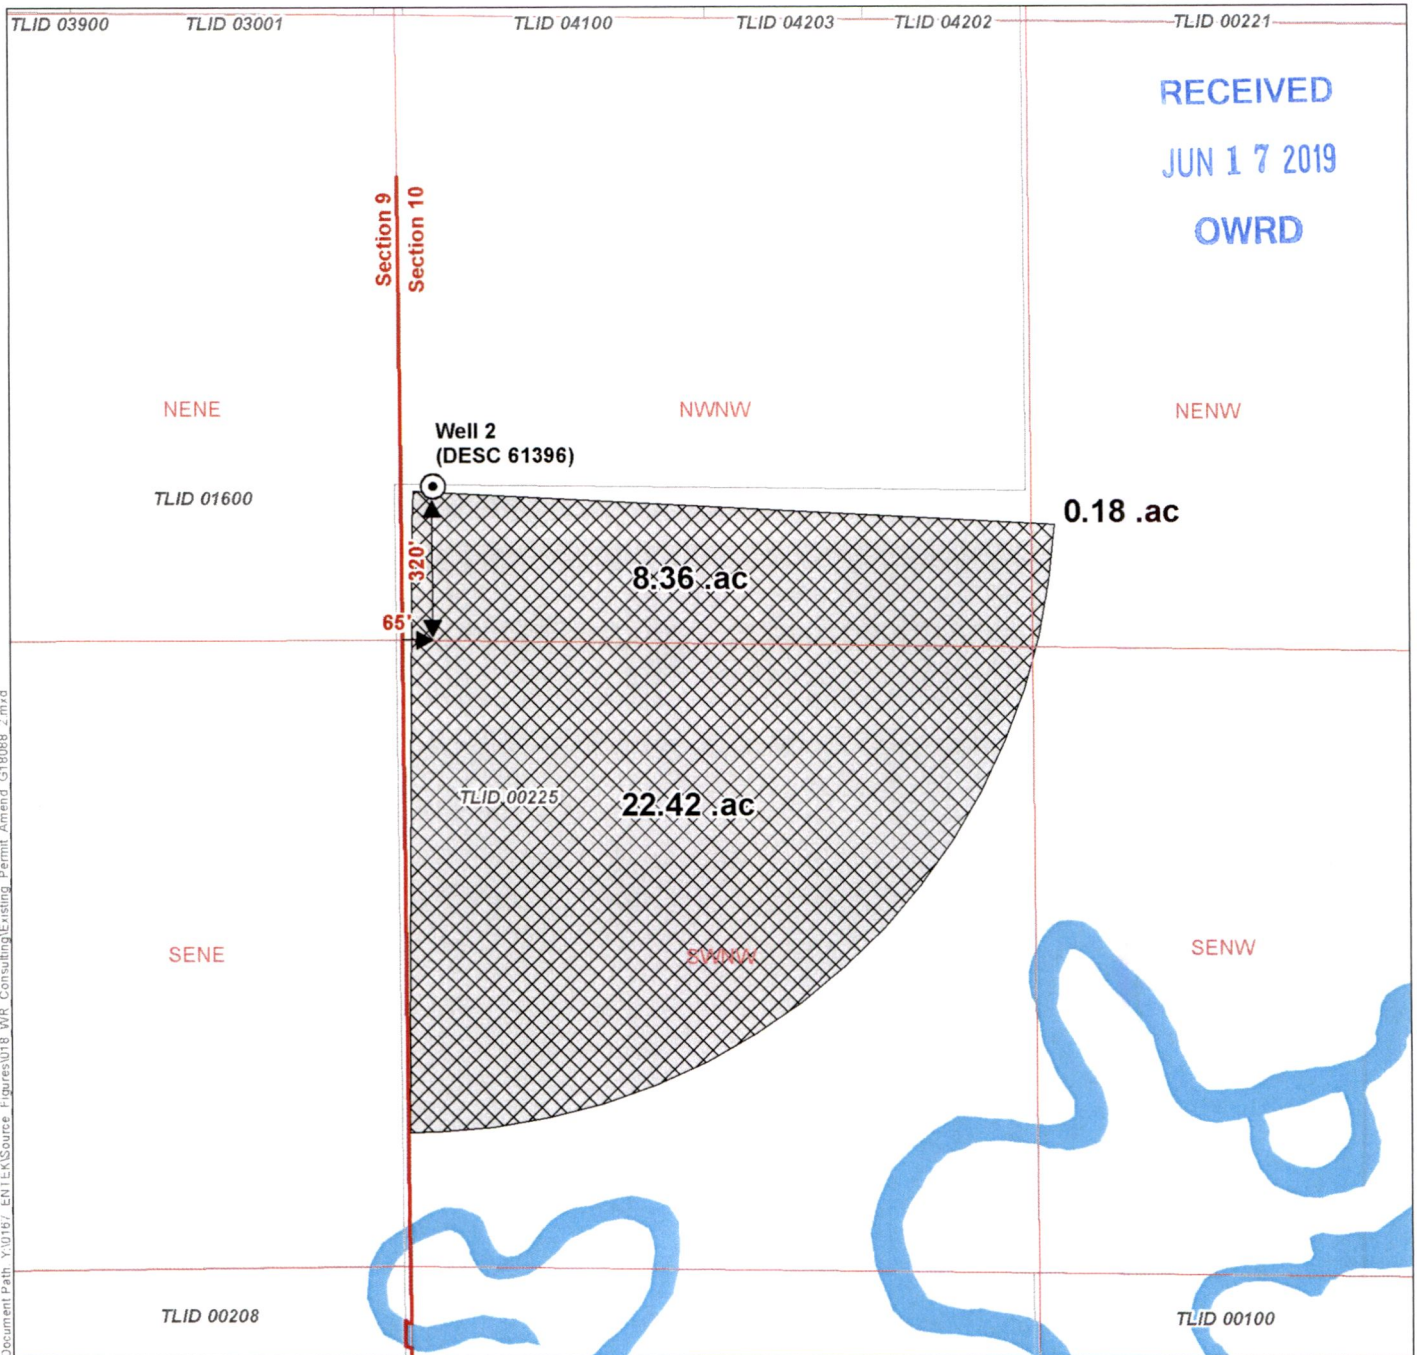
TLID 03900
TLID 03001
TLID 04100
TLID 04203
TLID 04202
TLID 00221

RECEIVED
JUN 17 2019
OWRD

Section 9
Section 10

NENE
NWNW
NENW

Well 2
(DESC 61396)

TLID 01600

0.18 .ac

320'
8.36 .ac
65'

TLID 00225
22.42 .ac

SENE
SWNW
SENW

TLID 00208
TLID 00100

Document Path: Y:\0167_ENTEK\Source_Figures\018_WR_Consulting\Existing_Permit_Amend_G18088_2.mxd